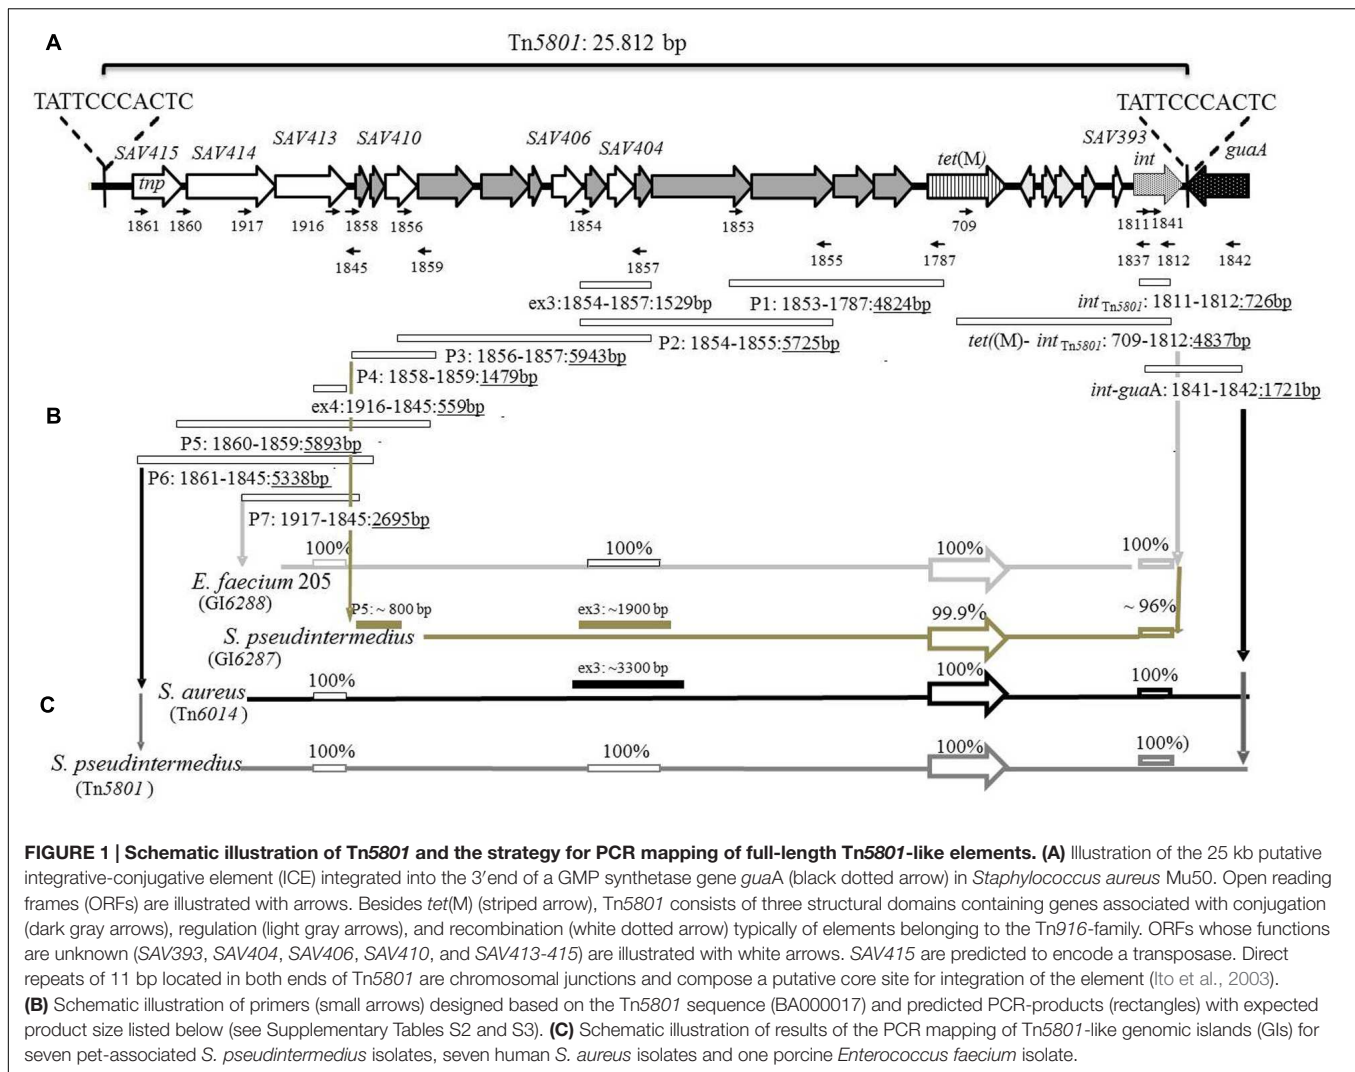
A

Tn5801: 25.812 bp

TATTCCCACTC

TATTCCCACTC

SAV415 SAV414 SAV413 SAV410 SAV406 SAV404 tet(M) SAV393 int guaA

tnp

1861 1860 1917 1916 1858 1856 1854 1853 709 1811 1841

1845 1859 1857 1855 1787 1837 1812 1842

ex3:1854-1857:1529bp

P1: 1853-1787:4824bp

$int_{Tn5801}$: 1811-1812:726bp

P2: 1854-1855:5725bp

tet((M)- $int_{Tn5801}$: 709-1812:4837bp

P3: 1856-1857:5943bp

P4: 1858-1859:1479bp

int-guaA: 1841-1842:1721bp

B

ex4:1916-1845:559bp

P5: 1860-1859:5893bp

P6: 1861-1845:5338bp

P7: 1917-1845:2695bp

100% 100% 100% 100%

E. faecium 205
(GI6288)

P5: ~ 800 bp ex3: ~1900 bp 99.9% ~ 96%

S. pseudintermedius
(GI6287)

ex3: ~3300 bp

100% 100% 100%

S. aureus
(Tn6014)

C

100% 100% 100% 100%)

S. pseudintermedius
(Tn5801)

FIGURE 1 | Schematic illustration of Tn5801 and the strategy for PCR mapping of full-length Tn5801-like elements. (A) Illustration of the 25 kb putative integrative-conjugative element (ICE) integrated into the 3′end of a GMP synthetase gene guaA (black dotted arrow) in Staphylococcus aureus Mu50. Open reading frames (ORFs) are illustrated with arrows. Besides tet(M) (striped arrow), Tn5801 consists of three structural domains containing genes associated with conjugation (dark gray arrows), regulation (light gray arrows), and recombination (white dotted arrow) typically of elements belonging to the Tn916-family. ORFs whose functions are unknown (SAV393, SAV404, SAV406, SAV410, and SAV413-415) are illustrated with white arrows. SAV415 are predicted to encode a transposase. Direct repeats of 11 bp located in both ends of Tn5801 are chromosomal junctions and compose a putative core site for integration of the element (Ito et al., 2003).
(B) Schematic illustration of primers (small arrows) designed based on the Tn5801 sequence (BA000017) and predicted PCR-products (rectangles) with expected product size listed below (see Supplementary Tables S2 and S3). (C) Schematic illustration of results of the PCR mapping of Tn5801-like genomic islands (GIs) for seven pet-associated S. pseudintermedius isolates, seven human S. aureus isolates and one porcine Enterococcus faecium isolate.